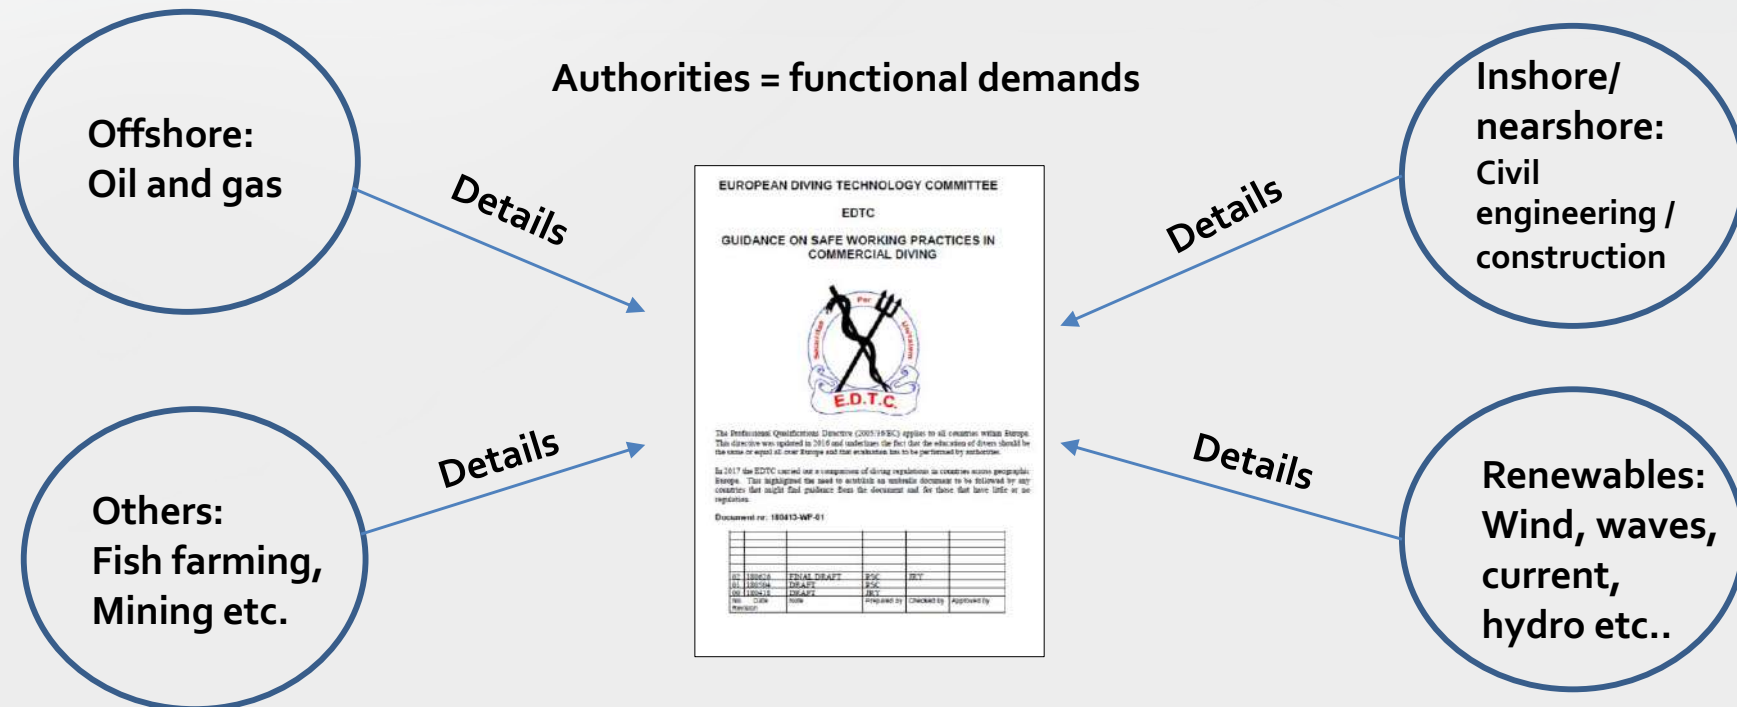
Offshore:
Oil and gas

Authorities = functional demands

Inshore/ nearshore:
Civil engineering / construction

Details

Details

EUROPEAN DIVING TECHNOLOGY COMMITTEE

EDTC

GUIDANCE ON SAFE WORKING PRACTICES IN COMMERCIAL DIVING

Securitas Per Unitatem

E.D.T.C.

The Professional Qualifications Directive (2005/36/EC) applies to all countries within Europe. This directive was updated in 2016 and underlines the fact that the education of divers should be the same or equal all over Europe and that evaluation has to be performed by authorities.

In 2017 the EDTC carried out a comparison of diving regulations in countries across geographic Europe. This highlighted the need to establish an umbrella document to be followed by any countries that might find guidance from the document and for those that have little or no regulation.

Document nr: 180413-WP-01

| | | | | | |
|---|---|---|---|---|---|
| 02 | 180626 | FINAL DRAFT | JSC | JKT | |
| 01 | 180504 | DRAFT | JSC | | |
| 00 | 180413 | DRAFT | JKT | | |
| No Revision | Date | Note | Prepared by | Checked by | Approved by |

Details

Details

Others:
Fish farming,
Mining etc.

Renewables:
Wind, waves, current, hydro etc..